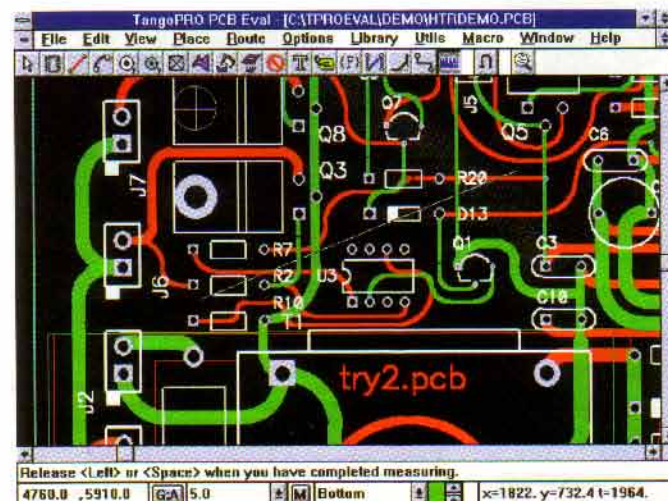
TangoPRO PCB Eval - [C:\TPROEVAL\DEMO\HTRDEMO.PCB]

File Edit View Place Route Options Library Utils Macro Window Help

Q7
J5
Q8
Q5
C6
J7
Q3
R20
D13
Q1
C3
R7
R2
U3
J6
R10
C10
T1
try2.pcb
J2

Release <Left> or <Space> when you have completed measuring.

4760.0 ,5910.0 G:A 5.0 M Bottom x=1822, y=732.4 t=1964.